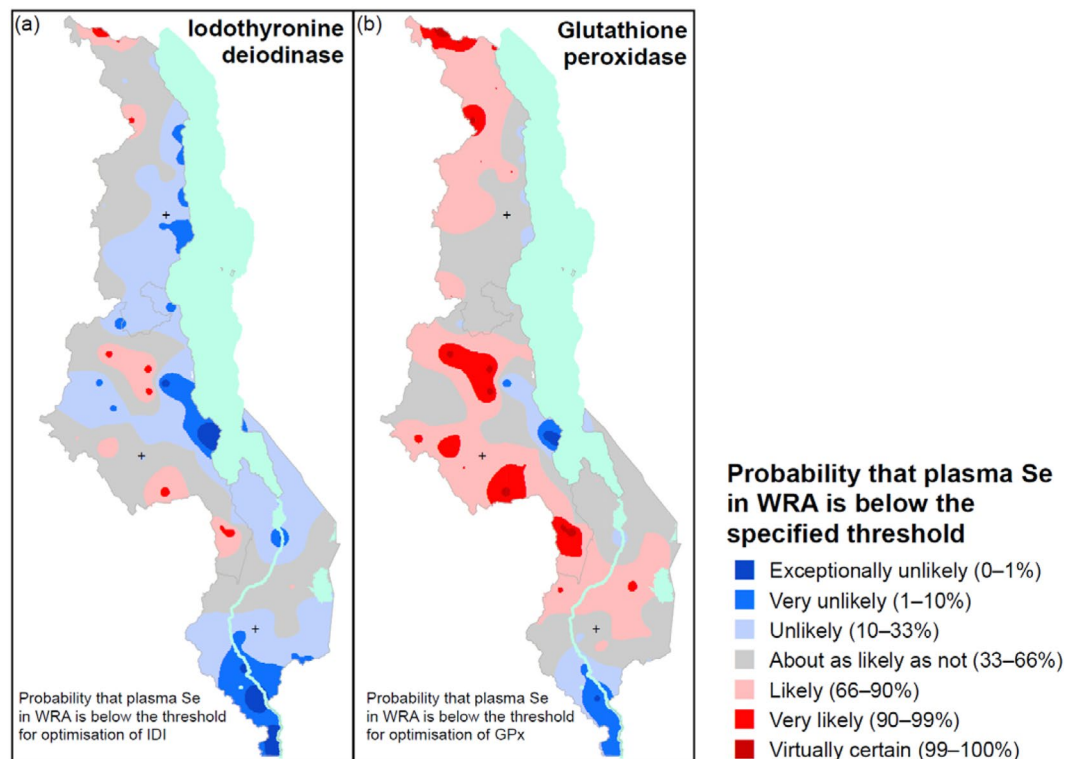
(a)

Iodothyronine deiodinase

Probability that plasma Se in WRA is below the threshold for optimisation of IDI

(b)

Glutathione peroxidase

Probability that plasma Se in WRA is below the threshold for optimisation of GPx

Probability that plasma Se in WRA is below the specified threshold

Exceptionally unlikely (0–1%)
Very unlikely (1–10%)
Unlikely (10–33%)
About as likely as not (33–66%)
Likely (66–90%)
Very likely (90–99%)
Virtually certain (99–100%)